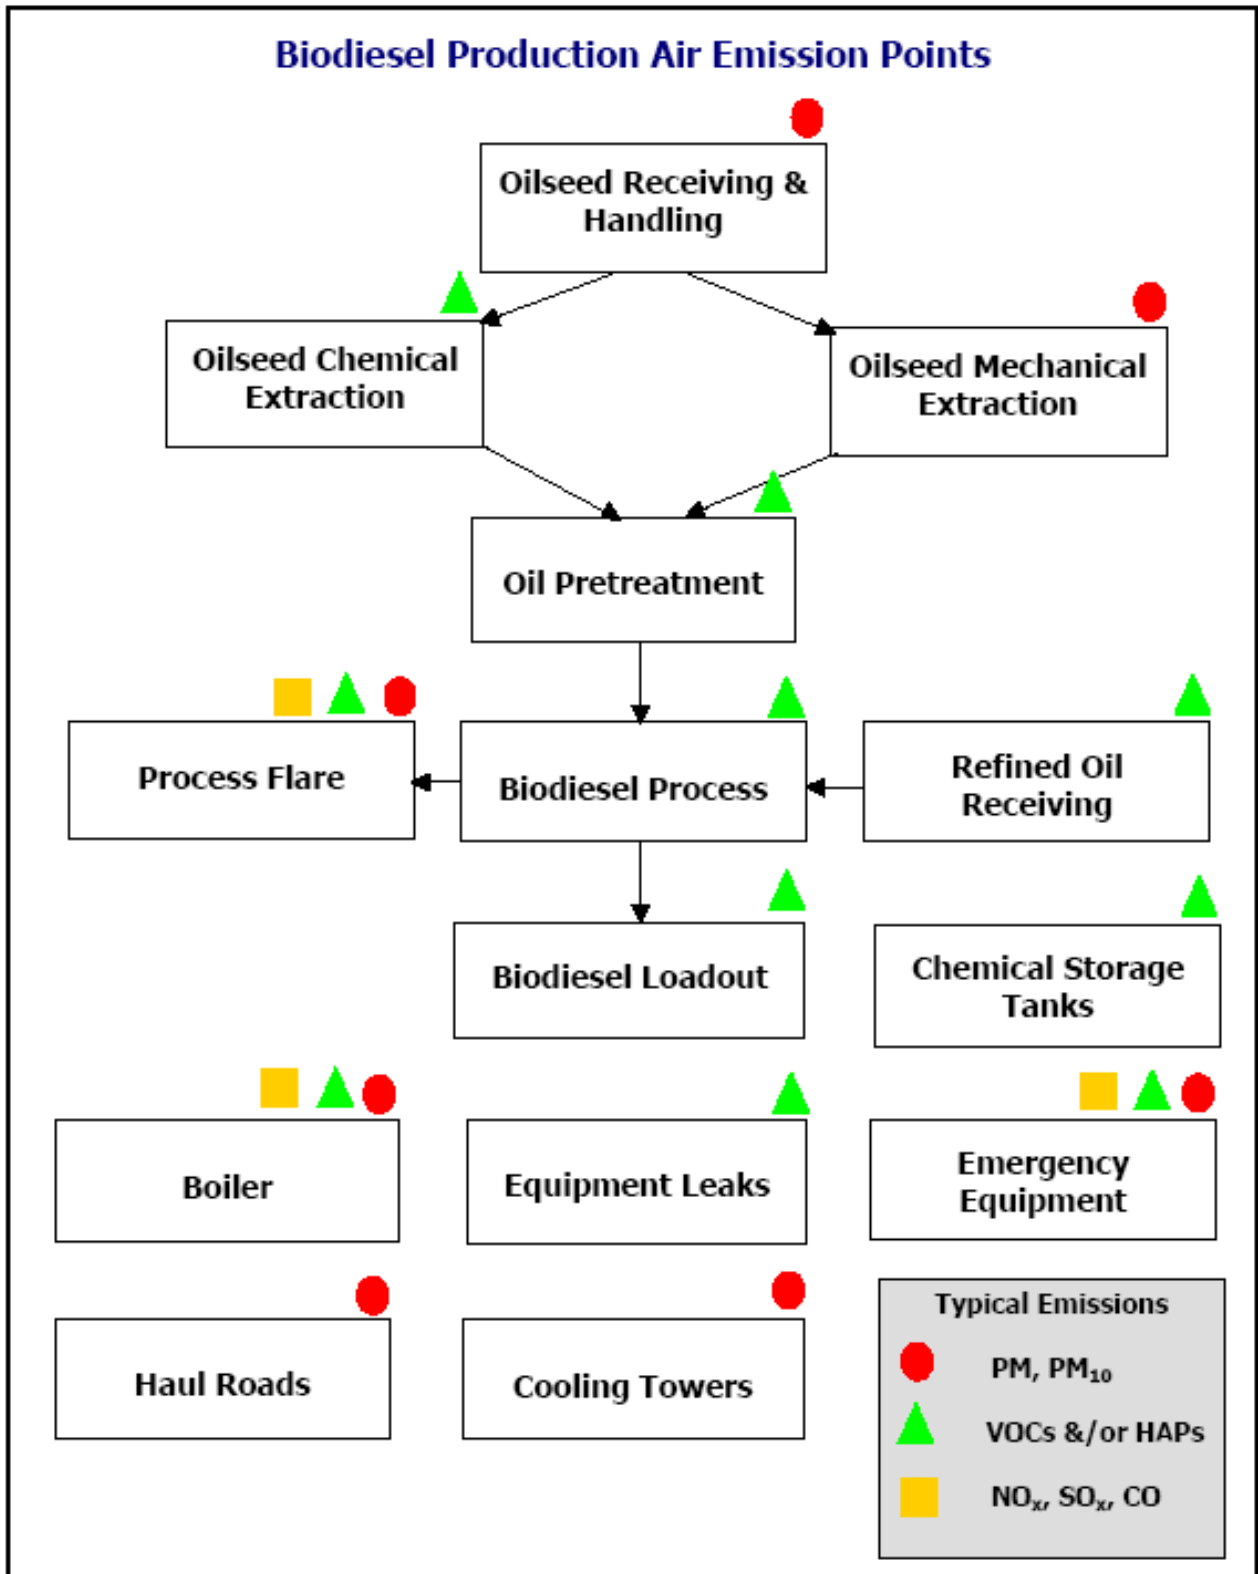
Biodiesel Production Air Emission Points

Oilseed Receiving & Handling

Oilseed Chemical Extraction

Oilseed Mechanical Extraction

Oil Pretreatment

Process Flare

Biodiesel Process

Refined Oil Receiving

Biodiesel Loadout

Chemical Storage Tanks

Boiler

Equipment Leaks

Emergency Equipment

Haul Roads

Cooling Towers

Typical Emissions

PM, $PM_{10}$

VOCs &/or HAPs

$NO_x$, $SO_x$, CO